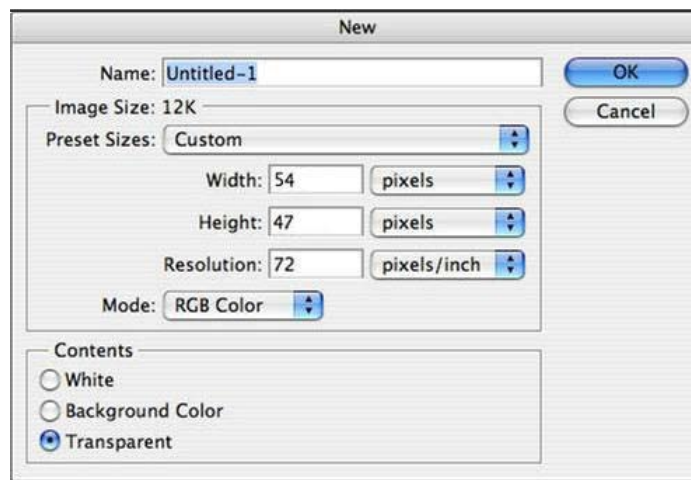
New

Name: Untitled-1

OK

Cancel

Image Size: 12K

Preset Sizes: Custom

Width: 54 pixels

Height: 47 pixels

Resolution: 72 pixels/inch

Mode: RGB Color

Contents

White

Background Color

Transparent